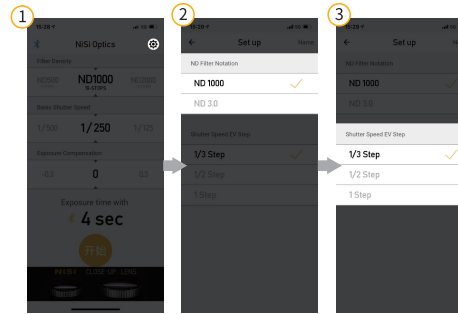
1

10:28

NiSi Optics

Filter Density

ND500

ND1000
10-STOPS

ND2000

Basic Shutter Speed

1/500

1/250

1/125

Exposure Compensation

-0.3

0

0.3

Exposure time with

4 sec

开始

ND filter

CLOSE UP LENS

2

10:28

Set up

ND Filter Notation

ND 1000

ND 3.0

Shutter Speed EV Step

1/3 Step

1/2 Step

1 Step

3

10:28

Set up

ND Filter Notation

ND 1000

ND 3.0

Shutter Speed EV Step

1/3 Step

1/2 Step

1 Step